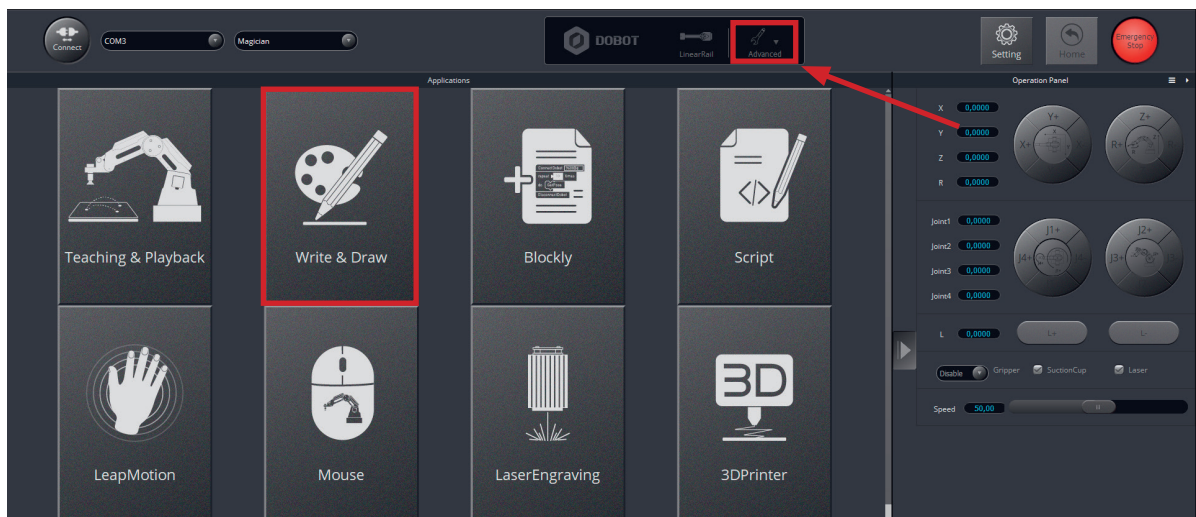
Connect
COM3
Magician
DOBOT
LinearRail
Advanced
Setting
Home
Emergency Stop

Applications

Teaching & Playback
Write & Draw
Blockly
Script
LeapMotion
Mouse
LaserEngraving
3DPrinter

Operation Panel

X 0,0000
Y 0,0000
Z 0,0000
R 0,0000

Y+
X+
Z+
R+

Joint1 0,0000
Joint2 0,0000
Joint3 0,0000
Joint4 0,0000

J1+
J4+
J2+
J3+

L 0,0000
L+
L-

Disable
Gripper
SuctionCup
Laser

Speed 50,00